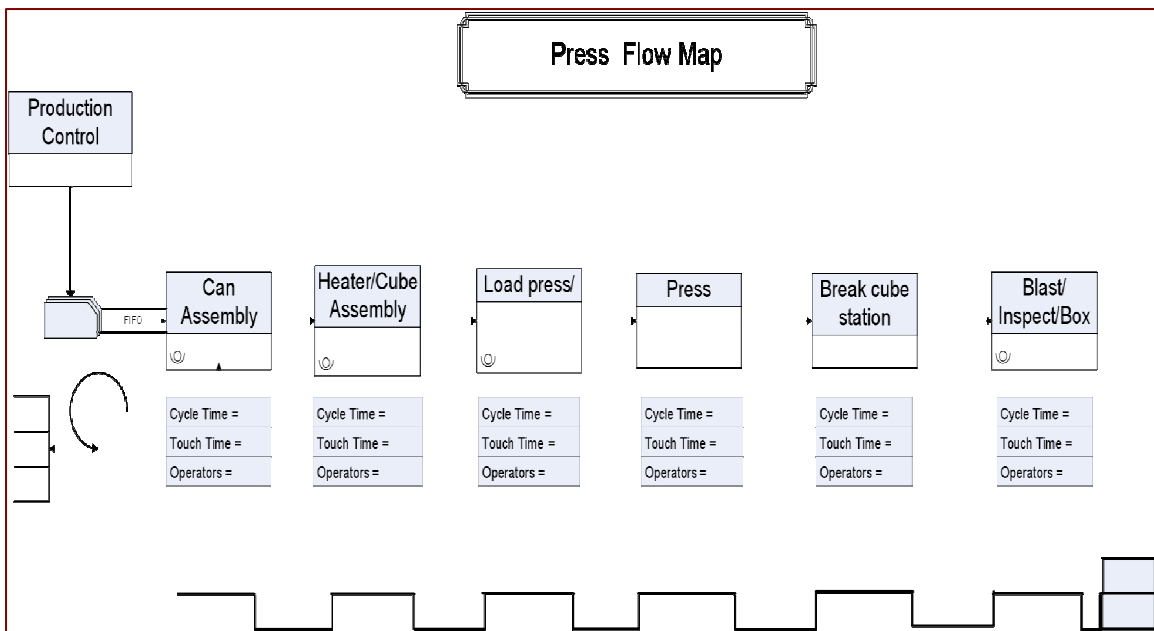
Press Flow Map

Production Control

FIFO

Can Assembly

Cycle Time =
Touch Time =
Operators =

Heater/Cube Assembly

Cycle Time =
Touch Time =
Operators =

Load press/

Cycle Time =
Touch Time =
Operators =

Press

Cycle Time =
Touch Time =
Operators =

Break cube station

Cycle Time =
Touch Time =
Operators =

Blast/ Inspect/Box

Cycle Time =
Touch Time =
Operators =